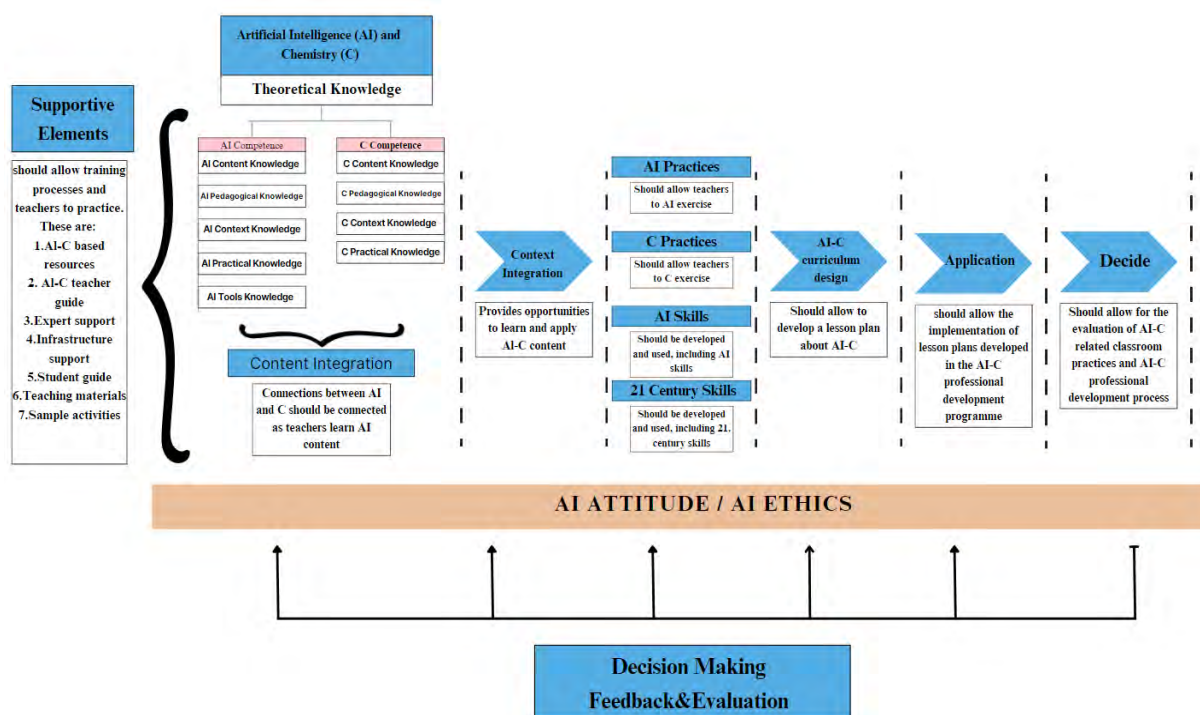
Artificial Intelligence (AI) and Chemistry (C)

Theoretical Knowledge

Supportive Elements

should allow training processes and teachers to practice. These are:
1.AI-C based resources
2. AI-C teacher guide
3.Expert support
4.Infrastructure support
5.Student guide
6.Teaching materials
7.Sample activities

AI Competence
AI Content Knowledge
AI Pedagogical Knowledge
AI Context Knowledge
AI Practical Knowledge
AI Tools Knowledge

C Competence
C Content Knowledge
C Pedagogical Knowledge
C Context Knowledge
C Practical Knowledge

Content Integration

Connections between AI and C should be connected as teachers learn AI content

Context Integration

Provides opportunities to learn and apply AI-C content

AI Practices
Should allow teachers to AI exercise

C Practices
Should allow teachers to C exercise

AI Skills
Should be developed and used, including AI skills

21 Century Skills
Should be developed and used, including 21. century skills

AI-C curriculum design

Should allow to develop a lesson plan about AI-C

Application

should allow the implementation of lesson plans developed in the AI-C professional development programme

Decide

Should allow for the evaluation of AI-C related classroom practices and AI-C professional development process

AI ATTITUDE / AI ETHICS

Decision Making
Feedback&Evaluation